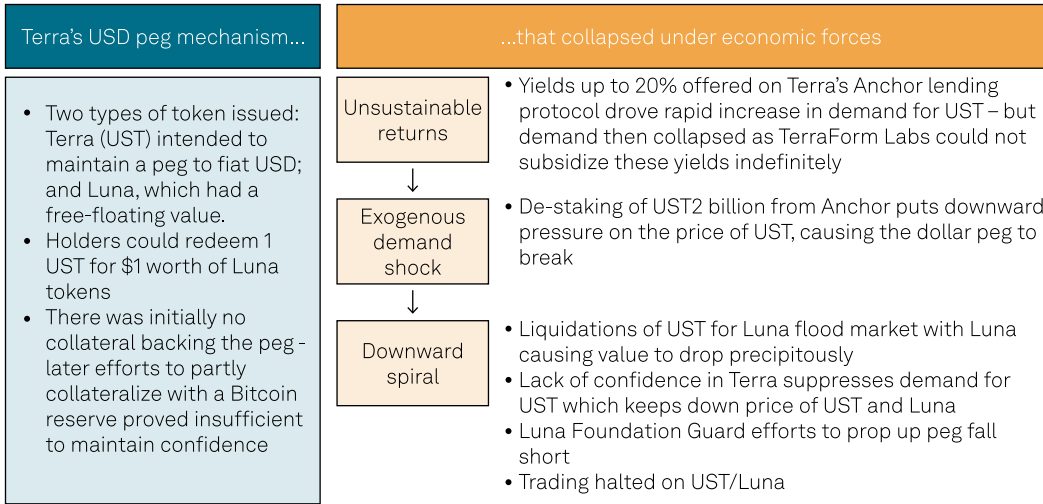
Terra's USD peg mechanism...

• Two types of token issued: Terra (UST) intended to maintain a peg to fiat USD; and Luna, which had a free-floating value.
• Holders could redeem 1 UST for $1 worth of Luna tokens
• There was initially no collateral backing the peg - later efforts to partly collateralize with a Bitcoin reserve proved insufficient to maintain confidence

...that collapsed under economic forces

Unsustainable returns

• Yields up to 20% offered on Terra's Anchor lending protocol drove rapid increase in demand for UST – but demand then collapsed as TerraForm Labs could not subsidize these yields indefinitely

Exogenous demand shock

• De-staking of UST2 billion from Anchor puts downward pressure on the price of UST, causing the dollar peg to break

Downward spiral

• Liquidations of UST for Luna flood market with Luna causing value to drop precipitously
• Lack of confidence in Terra suppresses demand for UST which keeps down price of UST and Luna
• Luna Foundation Guard efforts to prop up peg fall short
• Trading halted on UST/Luna